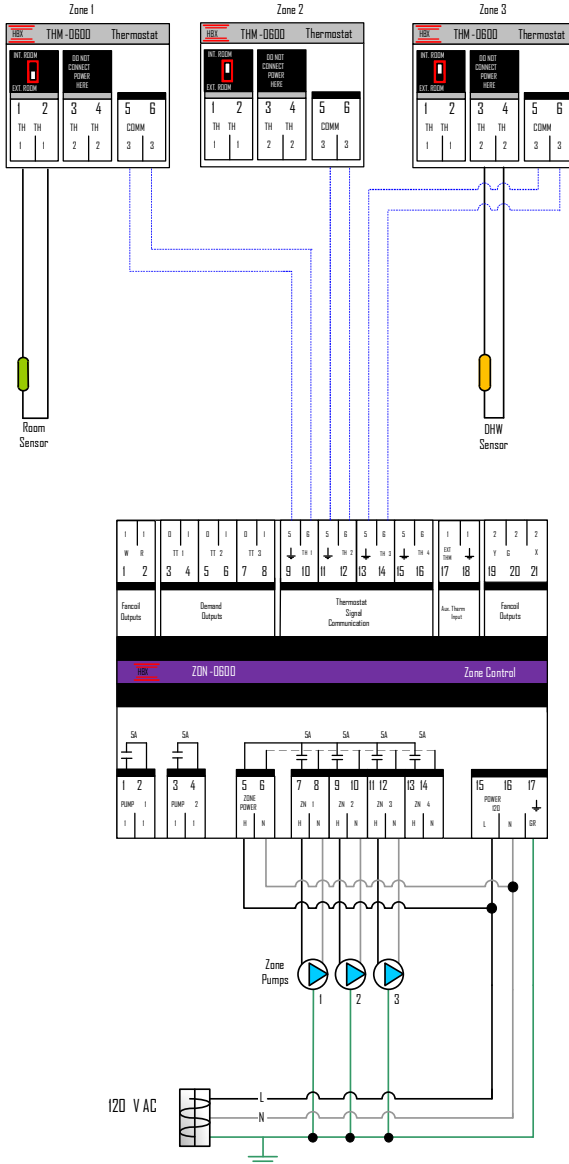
Zone 1

HBX THM-0600 Thermostat

INT. ROOM
EXT. ROOM

DO NOT CONNECT POWER HERE

1 2
TH TH
1 1

3 4
TH TH
2 2

5 6
COMM
3 3

Zone 2

HBX THM-0600 Thermostat

INT. ROOM
EXT. ROOM

DO NOT CONNECT POWER HERE

1 2
TH TH
1 1

3 4
TH TH
2 2

5 6
COMM
3 3

Zone 3

HBX THM-0600 Thermostat

INT. ROOM
EXT. ROOM

DO NOT CONNECT POWER HERE

1 2
TH TH
1 1

3 4
TH TH
2 2

5 6
COMM
3 3

Room Sensor

DHW Sensor

1 1
W R
1 2

0 1
TT 1
3 4

0 1
TT 2
5 6

0 1
TT 3
7 8

5 6
TH 1
9 10

5 6
TH 2
11 12

5 6
TH 3
13 14

5 6
TH 4
15 16

1 1
EXT THM
17 18

2 2 2
Y G X
19 20 21

Fancoil Outputs

Demand Outputs

Thermostat Signal Communication

Aux. Therm Input

Fancoil Outputs

HBX ZON-0600 Zone Control

5A 5A
1 2
PUMP 1
1 1

3 4
PUMP 2
1 1

5 6
ZONE POWER
H N

5A 5A 5A 5A
7 8
ZN 1
H N

9 10
ZN 2
H N

11 12
ZN 3
H N

13 14
ZN 4
H N

15 16 17
POWER 120
L N GR

Zone Pumps
1 2 3

120 V AC
L
N